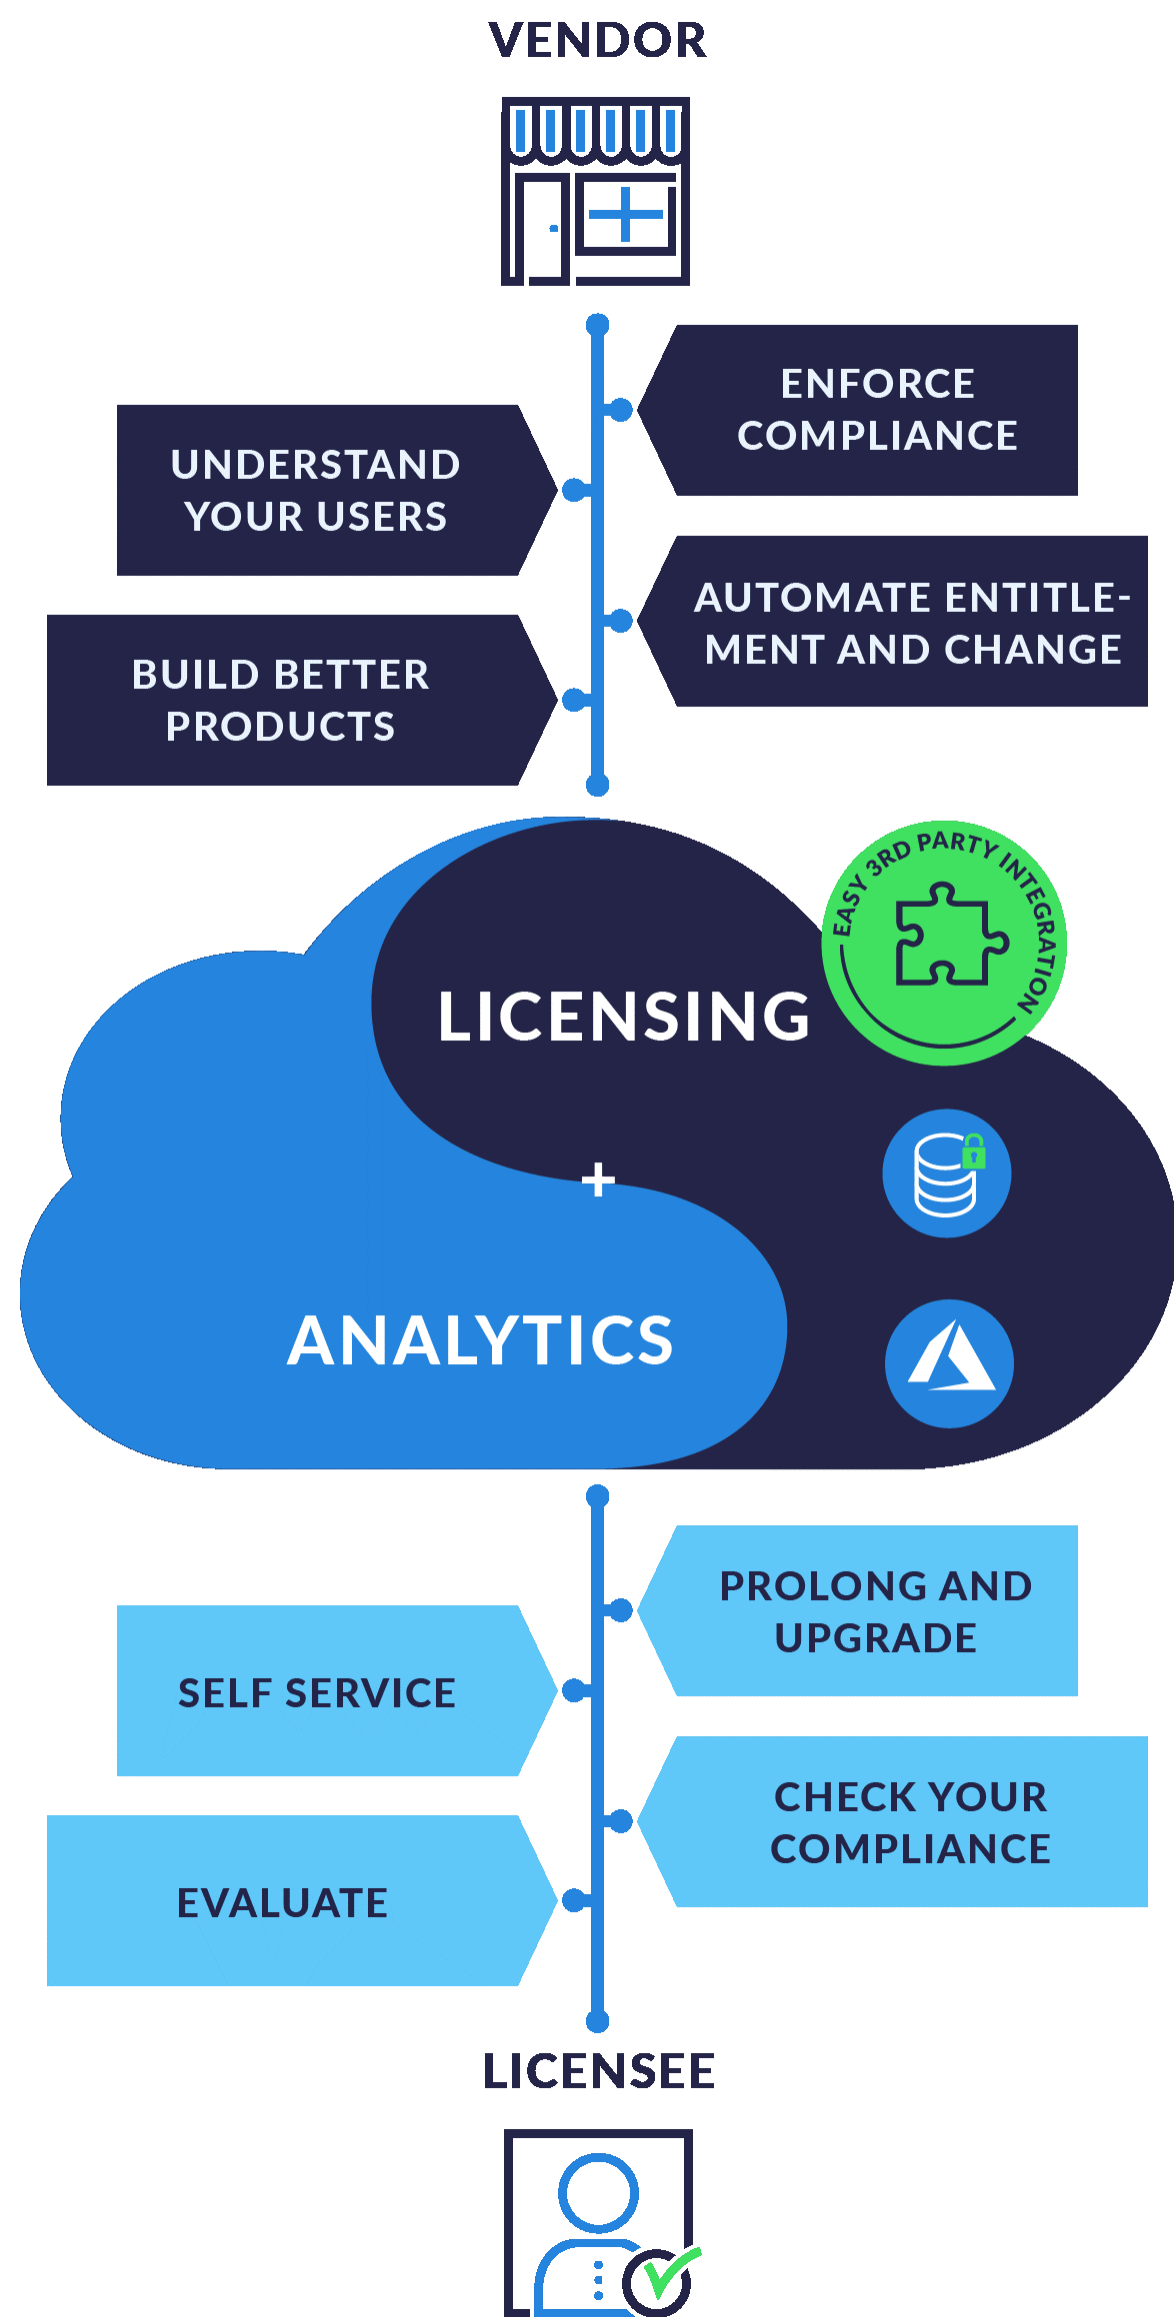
VENDOR

ENFORCE COMPLIANCE

UNDERSTAND YOUR USERS

AUTOMATE ENTITLEMENT AND CHANGE

BUILD BETTER PRODUCTS

EASY 3RD PARTY INTEGRATION

LICENSING

+

ANALYTICS

PROLONG AND UPGRADE

SELF SERVICE

CHECK YOUR COMPLIANCE

EVALUATE

LICENSEE